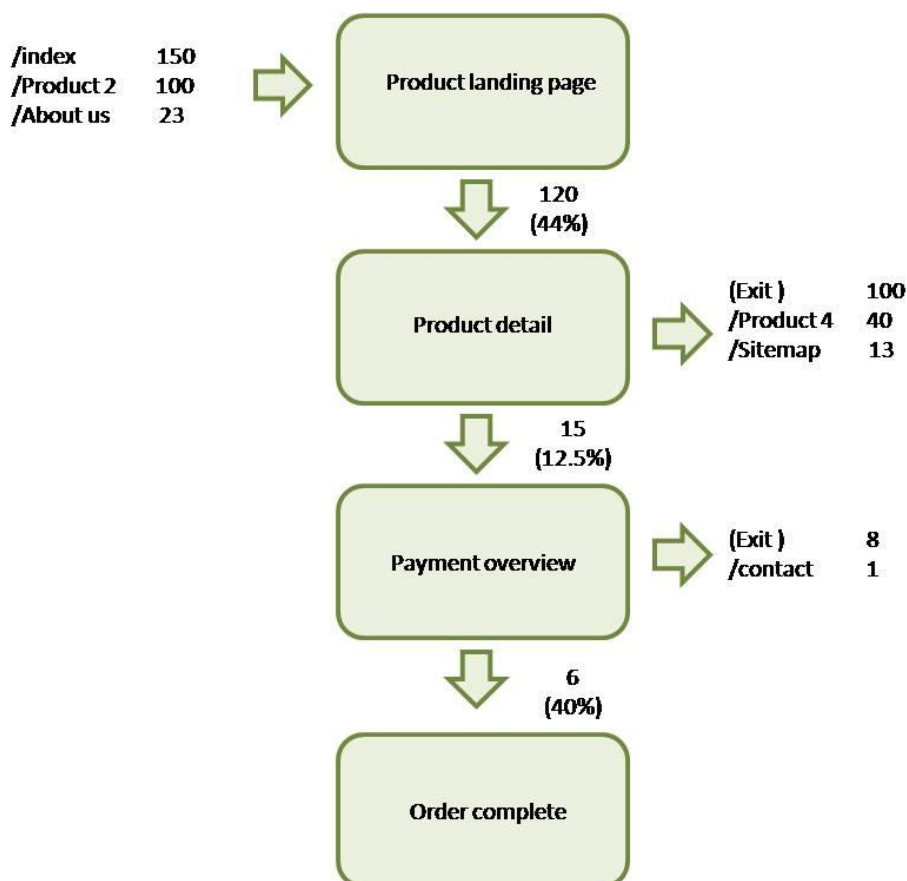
/index 150
/Product 2 100
/About us 23

Product landing page

120
(44%)

Product detail

(Exit ) 100
/Product 4 40
/Sitemap 13

15
(12.5%)

Payment overview

(Exit ) 8
/contact 1

6
(40%)

Order complete